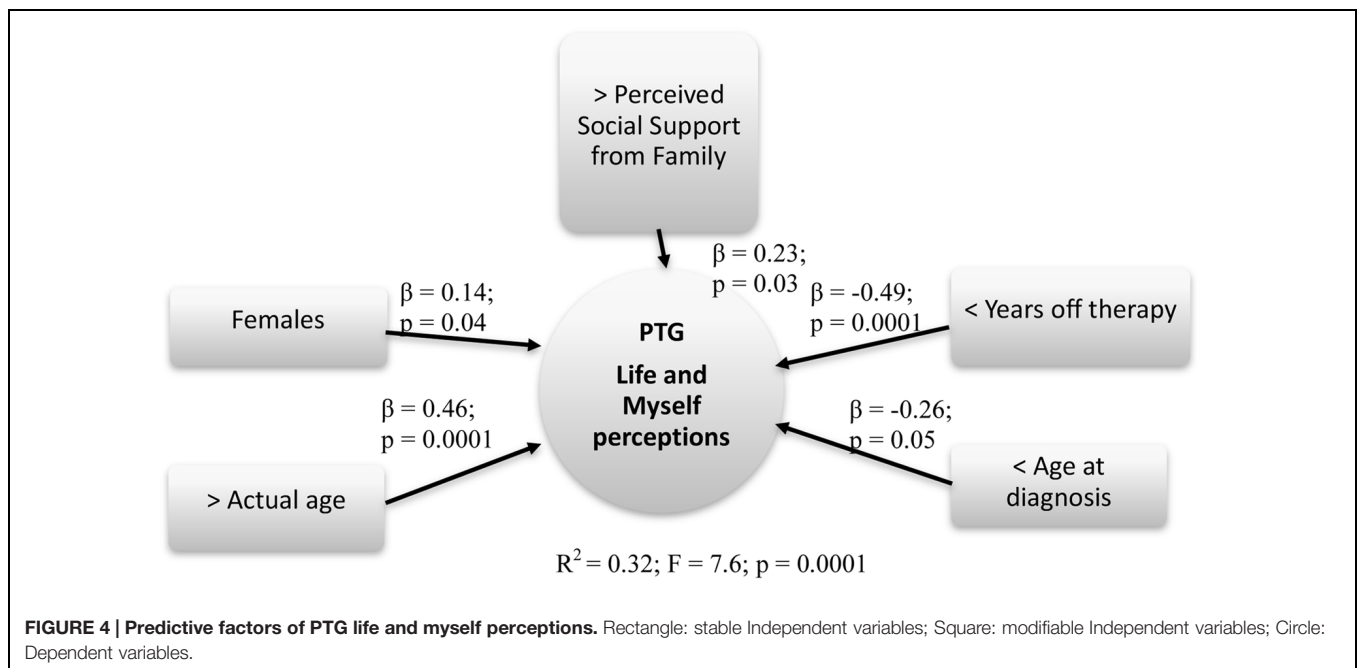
> Perceived Social Support from Family

$\beta = 0.23$; $p = 0.03$

Females

$\beta = 0.14$; $p = 0.04$

PTG

Life and Myself perceptions

$\beta = -0.49$; $p = 0.0001$

< Years off therapy

$\beta = 0.46$; $p = 0.0001$

> Actual age

$\beta = -0.26$; $p = 0.05$

< Age at diagnosis

$R^2 = 0.32$; $F = 7.6$; $p = 0.0001$

**FIGURE 4 | Predictive factors of PTG life and myself perceptions.** Rectangle: stable Independent variables; Square: modifiable Independent variables; Circle: Dependent variables.